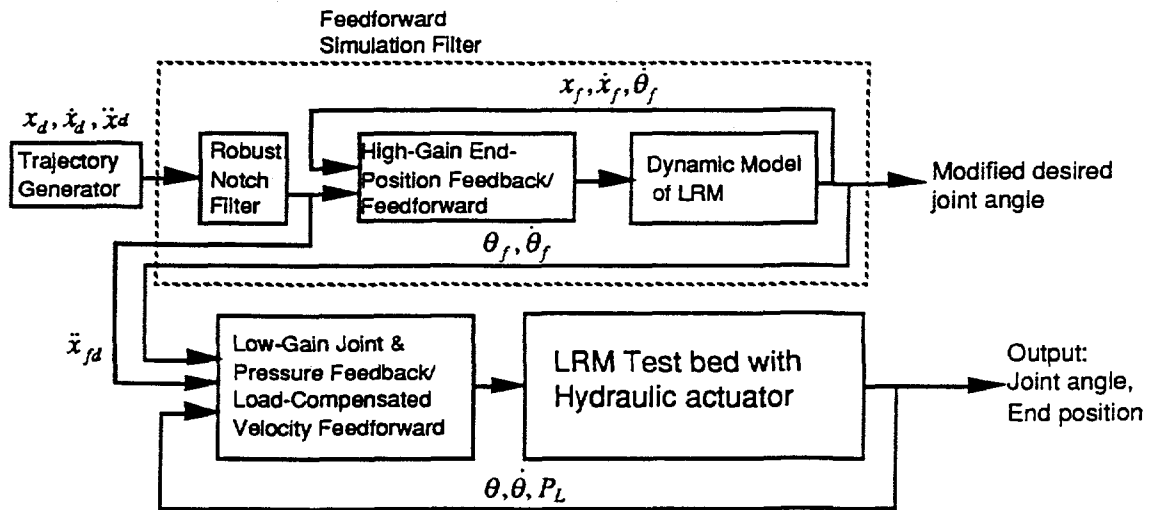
Feedforward Simulation Filter

$x_f, \dot{x}_f, \dot{\theta}_f$

$x_d, \dot{x}_d, \ddot{x}_d$

Trajectory Generator

Robust Notch Filter

High-Gain End-Position Feedback/ Feedforward

Dynamic Model of LRM

Modified desired joint angle

$\theta_f, \dot{\theta}_f$

$\ddot{x}_{fd}$

Low-Gain Joint & Pressure Feedback/ Load-Compensated Velocity Feedforward

LRM Test bed with Hydraulic actuator

Output: Joint angle, End position

$\theta, \dot{\theta}, P_L$